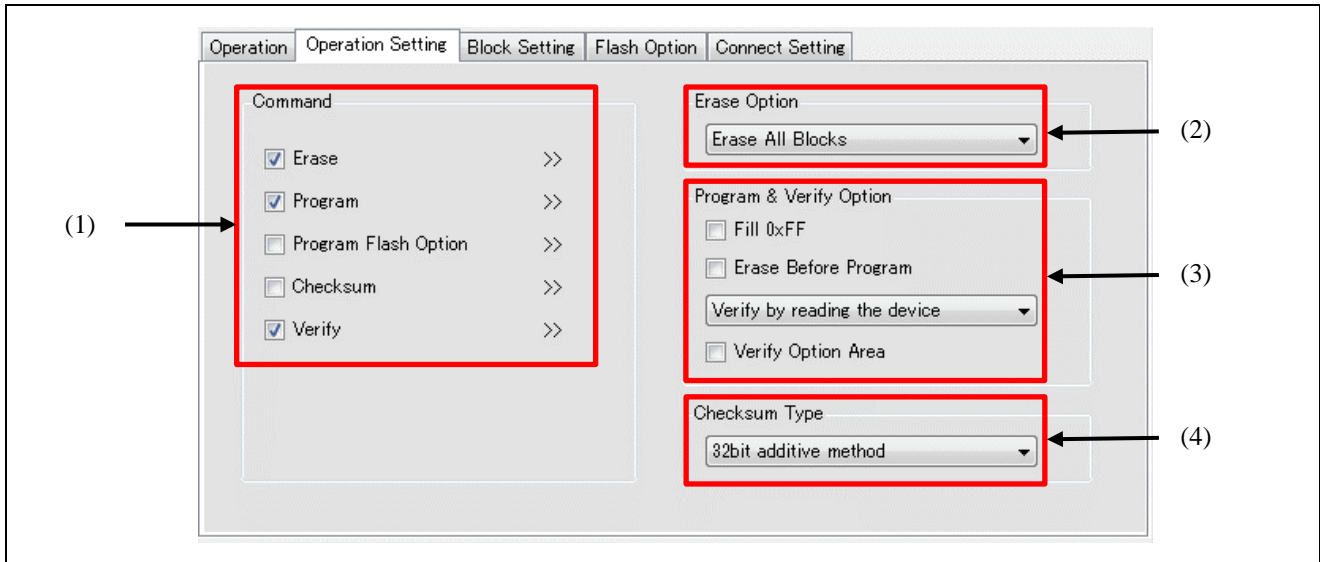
Operation | Operation Setting | Block Setting | Flash Option | Connect Setting

Command

Erase >>

Program >>

Program Flash Option >>

Checksum >>

Verify >>

(1)

Erase Option

Erase All Blocks

(2)

Program & Verify Option

Fill 0xFF

Erase Before Program

Verify by reading the device

Verify Option Area

(3)

Checksum Type

32bit additive method

(4)